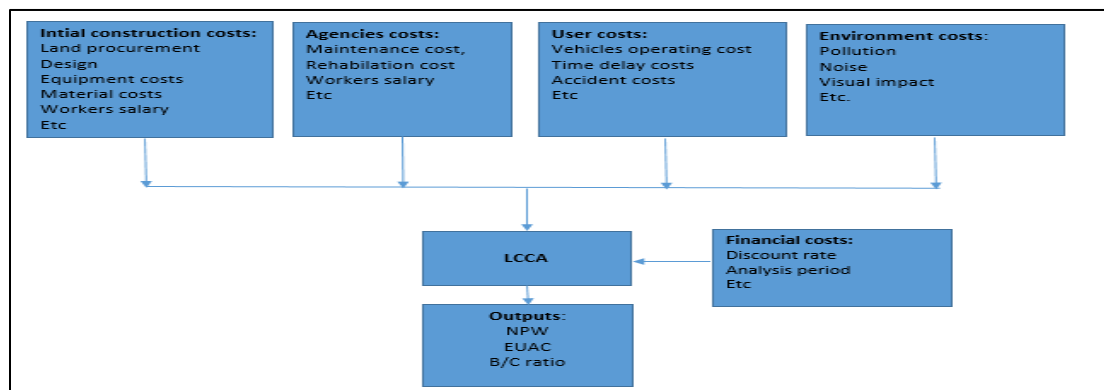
Intial construction costs:
Land procurement
Design
Equipment costs
Material costs
Workers salary
Etc

Agencies costs:
Maintenance cost,
Rehabilitation cost
Workers salary
Etc

User costs:
Vehicles operating cost
Time delay costs
Accident costs
Etc

Environment costs:
Pollution
Noise
Visual impact
Etc.

LCCA

Financial costs:
Discount rate
Analysis period
Etc

Outputs:
NPW
EUAC
B/C ratio